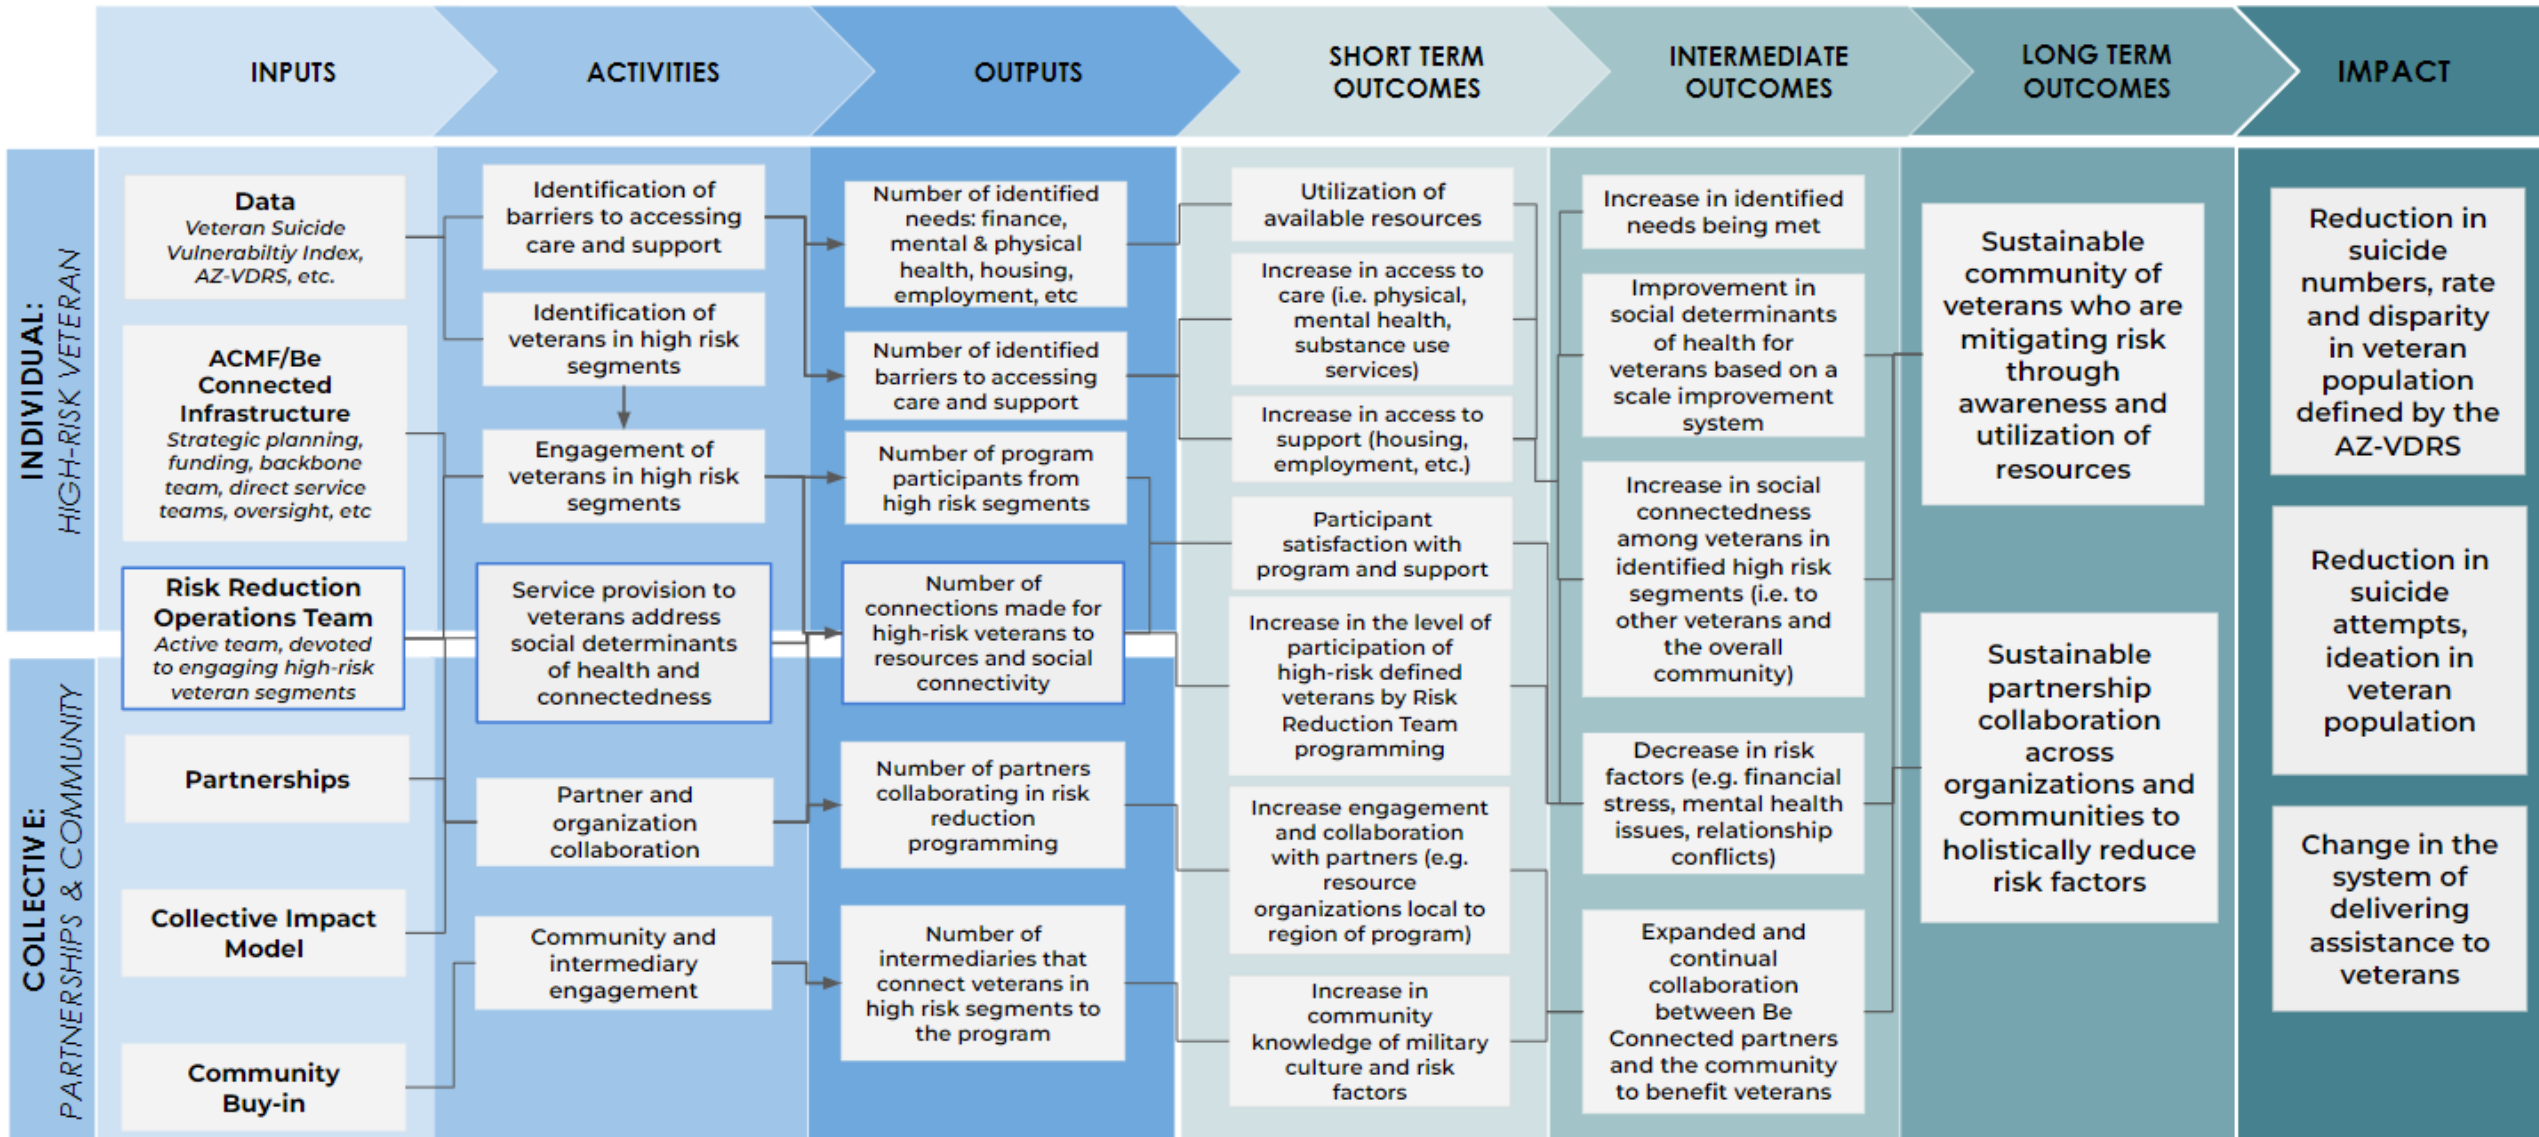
INPUTS

ACTIVITIES

OUTPUTS

SHORT TERM OUTCOMES

INTERMEDIATE OUTCOMES

LONG TERM OUTCOMES

IMPACT

INDIVIDUAL: HIGH-RISK VETERAN

COLLECTIVE: PARTNERSHIPS & COMMUNITY

Data
Veteran Suicide Vulnerabiltiy Index, AZ-VDRS, etc.

ACMF/Be Connected Infrastructure
Strategic planning, funding, backbone team, direct service teams, oversight, etc

Risk Reduction Operations Team
Active team, devoted to engaging high-risk veteran segments

Partnerships

Collective Impact Model

Community Buy-in

Identification of barriers to accessing care and support

Identification of veterans in high risk segments

Engagement of veterans in high risk segments

Service provision to veterans address social determinants of health and connectedness

Partner and organization collaboration

Community and intermediary engagement

Number of identified needs: finance, mental & physical health, housing, employment, etc

Number of identified barriers to accessing care and support

Number of program participants from high risk segments

Number of connections made for high-risk veterans to resources and social connectivity

Number of partners collaborating in risk reduction programming

Number of intermediaries that connect veterans in high risk segments to the program

Utilization of available resources

Increase in access to care (i.e. physical, mental health, substance use services)

Increase in access to support (housing, employment, etc.)

Participant satisfaction with program and support

Increase in the level of participation of high-risk defined veterans by Risk Reduction Team programming

Increase engagement and collaboration with partners (e.g. resource organizations local to region of program)

Increase in community knowledge of military culture and risk factors

Increase in identified needs being met

Improvement in social determinants of health for veterans based on a scale improvement system

Increase in social connectedness among veterans in identified high risk segments (i.e. to other veterans and the overall community)

Decrease in risk factors (e.g. financial stress, mental health issues, relationship conflicts)

Expanded and continual collaboration between Be Connected partners and the community to benefit veterans

Sustainable community of veterans who are mitigating risk through awareness and utilization of resources

Sustainable partnership collaboration across organizations and communities to holistically reduce risk factors

Reduction in suicide numbers, rate and disparity in veteran population defined by the AZ-VDRS

Reduction in suicide attempts, ideation in veteran population

Change in the system of delivering assistance to veterans